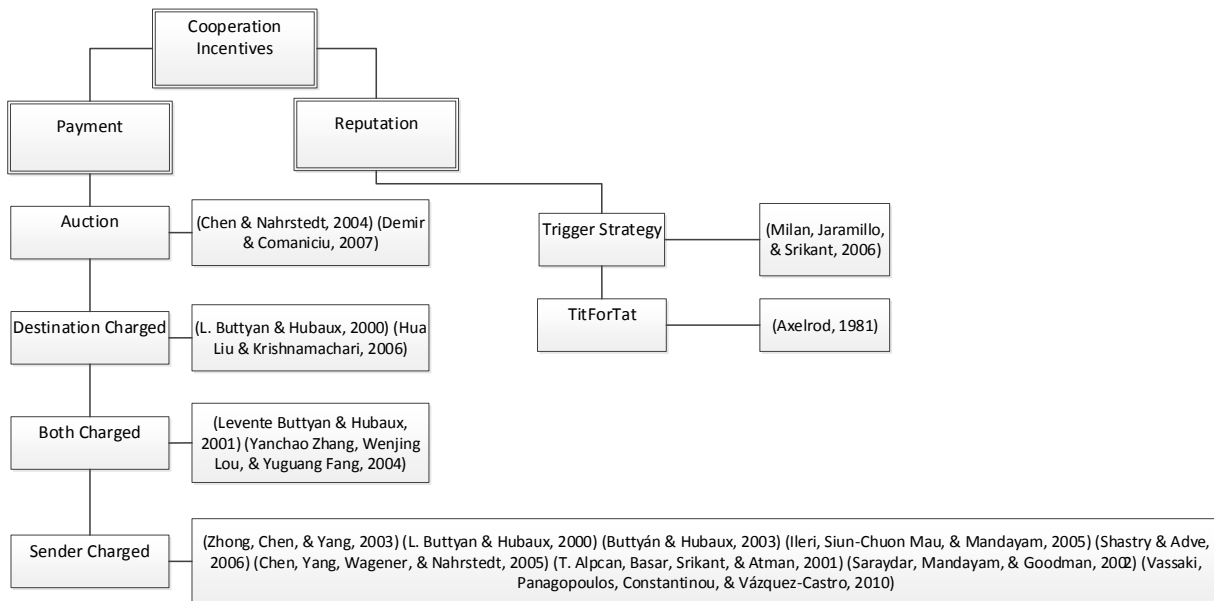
Cooperation Incentives

Payment

Reputation

Auction

(Chen & Nahrstedt, 2004) (Demir & Comaniciu, 2007)

Trigger Strategy

(Milan, Jaramillo, & Srikant, 2006)

TitForTat

(Axelrod, 1981)

Destination Charged

(L. Buttyan & Hubaux, 2000) (Hua Liu & Krishnamachari, 2006)

Both Charged

(Levente Buttyan & Hubaux, 2001) (Yanchao Zhang, Wenjing Lou, & Yuguang Fang, 2004)

Sender Charged

(Zhong, Chen, & Yang, 2003) (L. Buttyan & Hubaux, 2000) (Buttyán & Hubaux, 2003) (Ileri, Siun-Chuon Mau, & Mandayam, 2005) (Shastry & Adve, 2006) (Chen, Yang, Wagener, & Nahrstedt, 2005) (T. Alpcan, Basar, Srikant, & Atman, 2001) (Saraydar, Mandayam, & Goodman, 2002) (Vassaki, Panagopoulos, Constantinou, & Vázquez-Castro, 2010)